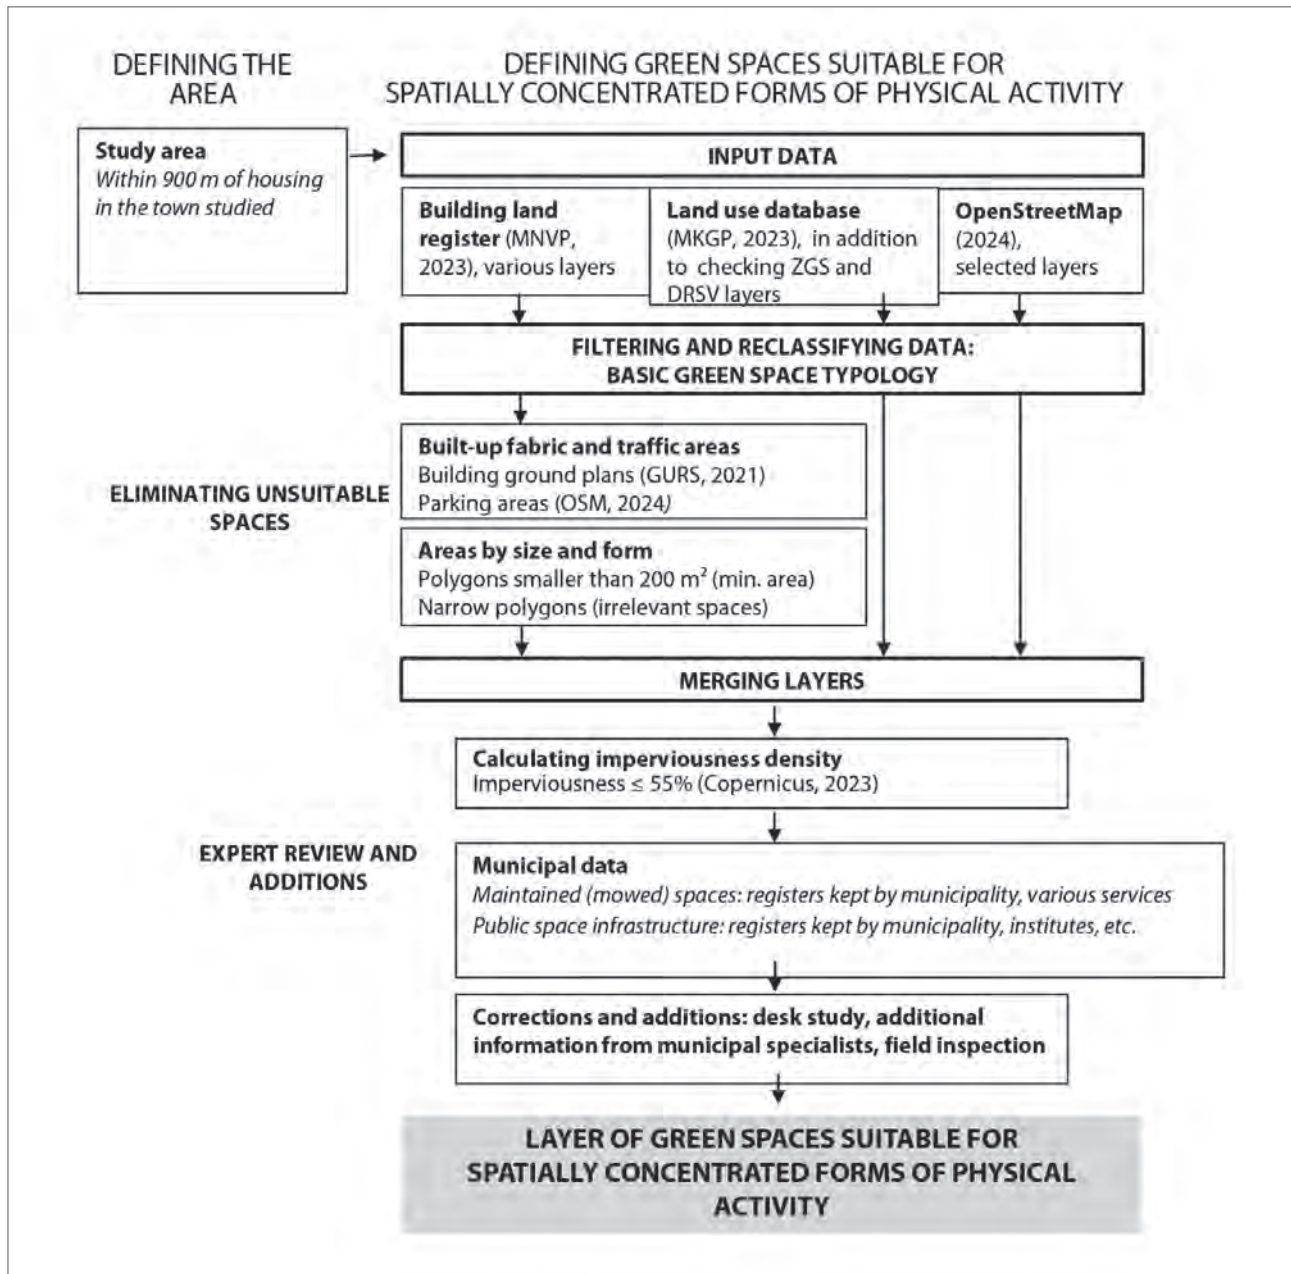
DEFINING THE AREA

DEFINING GREEN SPACES SUITABLE FOR SPATIALLY CONCENTRATED FORMS OF PHYSICAL ACTIVITY

**Study area**
*Within 900 m of housing in the town studied*

INPUT DATA

**Building land register** (MNVP, 2023), various layers

**Land use database** (MKGP, 2023), in addition to checking ZGS and DRSV layers

**OpenStreetMap** (2024), selected layers

FILTERING AND RECLASSIFYING DATA: BASIC GREEN SPACE TYPOLOGY

ELIMINATING UNSUITABLE SPACES

**Built-up fabric and traffic areas**
Building ground plans (GURS, 2021)
Parking areas (OSM, 2024)

**Areas by size and form**
Polygons smaller than 200 m$^2$ (min. area)
Narrow polygons (irrelevant spaces)

MERGING LAYERS

**Calculating imperviousness density**
Imperviousness $\leq$ 55% (Copernicus, 2023)

EXPERT REVIEW AND ADDITIONS

**Municipal data**
*Maintained (mowed) spaces: registers kept by municipality, various services*
*Public space infrastructure: registers kept by municipality, institutes, etc.*

**Corrections and additions: desk study, additional information from municipal specialists, field inspection**

LAYER OF GREEN SPACES SUITABLE FOR SPATIALLY CONCENTRATED FORMS OF PHYSICAL ACTIVITY